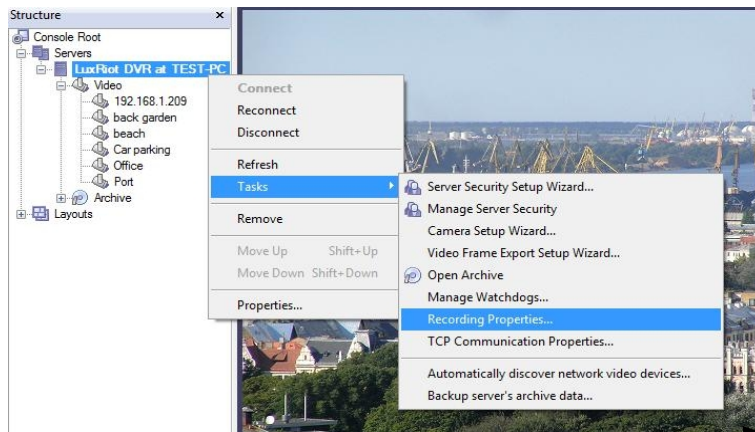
Structure ×

Console Root
Servers
LuxRiot DVR at TEST-PC
Video
192.168.1.209
back garden
beach
Car parking
Office
Port
Archive
Layouts

Connect
Reconnect
Disconnect
Refresh
Tasks
Remove
Move Up Shift+Up
Move Down Shift+Down
Properties...

Server Security Setup Wizard...
Manage Server Security
Camera Setup Wizard...
Video Frame Export Setup Wizard...
Open Archive
Manage Watchdogs...
Recording Properties...
TCP Communication Properties...
Automatically discover network video devices...
Backup server's archive data...